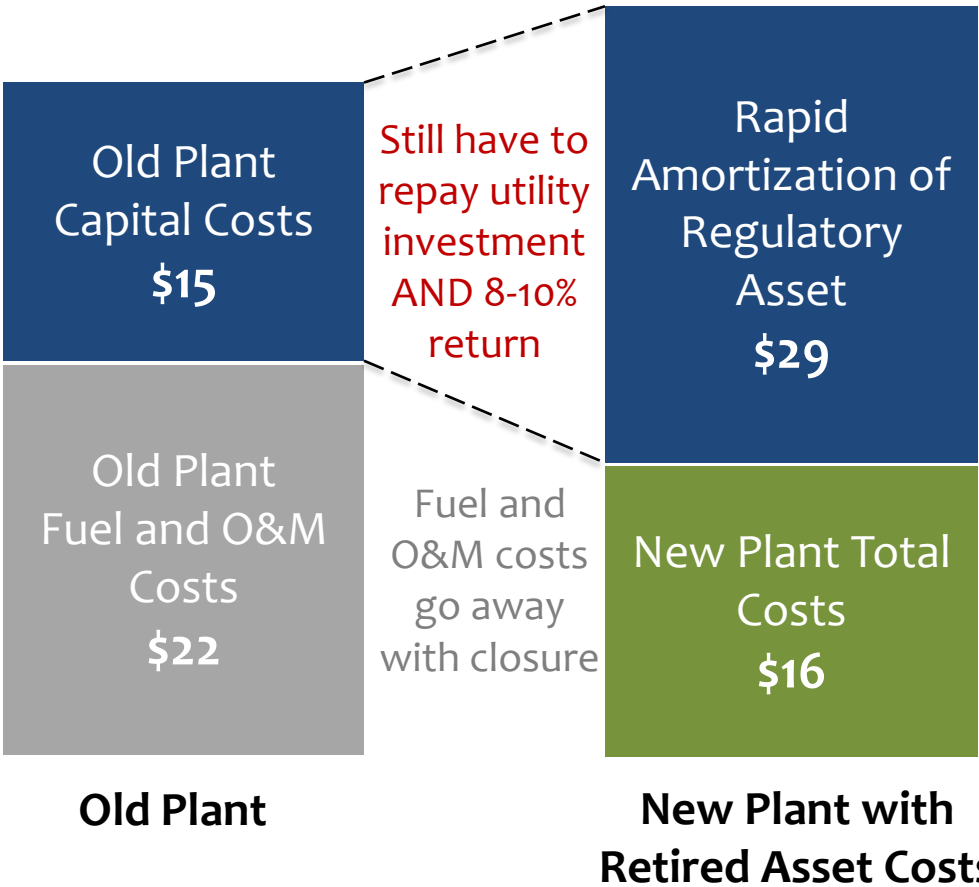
Old Plant Capital Costs
$15

Still have to repay utility investment AND 8-10% return

Rapid Amortization of Regulatory Asset
$29

Old Plant Fuel and O&M Costs
$22

Fuel and O&M costs go away with closure

New Plant Total Costs
$16

Old Plant

New Plant with Retired Asset Cost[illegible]